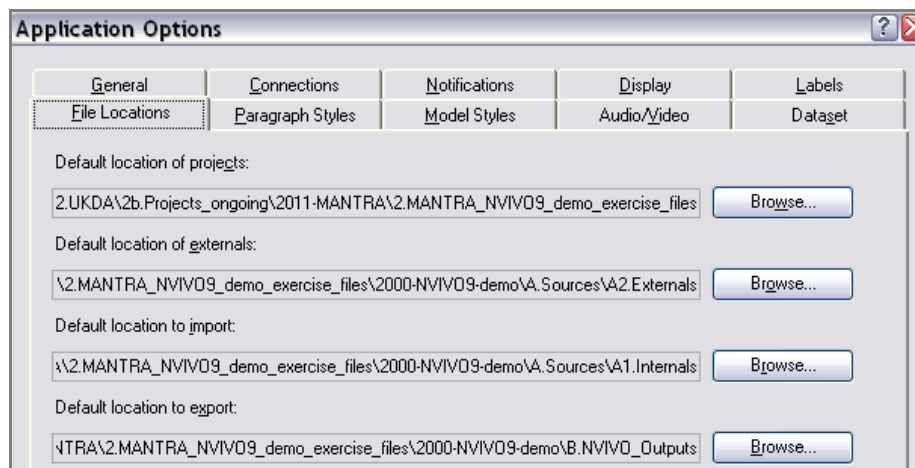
Application Options

General | Connections | Notifications | Display | Labels
File Locations | Paragraph Styles | Model Styles | Audio/Video | Dataset

Default location of projects:

2.UKDA\2b.Projects_ongoing\2011-MANTRA\2.MANTRA_NVIVO9_demo_exercise_files

Browse...

Default location of externals:

\2.MANTRA_NVIVO9_demo_exercise_files\2000-NVIVO9-demo\A.Sources\A2.Externals

Browse...

Default location to import:

\2.MANTRA_NVIVO9_demo_exercise_files\2000-NVIVO9-demo\A.Sources\A1.Internals

Browse...

Default location to export:

NTRA\2.MANTRA_NVIVO9_demo_exercise_files\2000-NVIVO9-demo\B.NVIVO_Outputs

Browse...